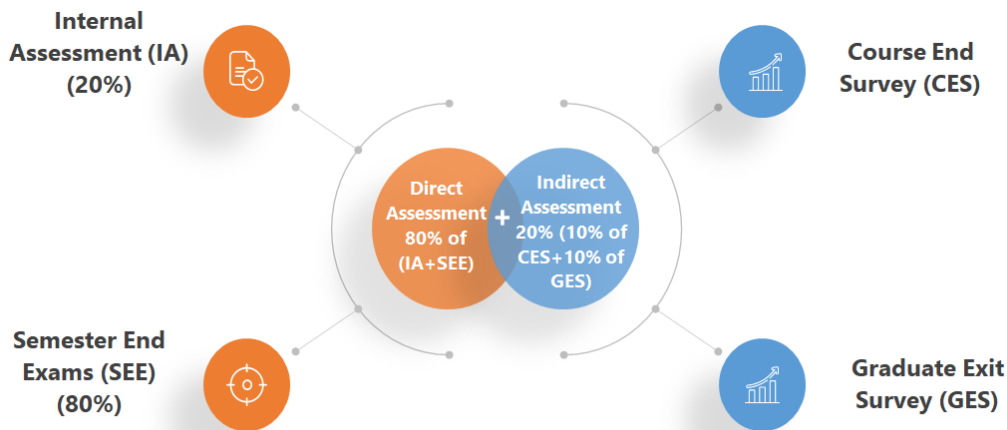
Internal Assessment (IA) (20%)

Course End Survey (CES)

Direct Assessment 80% of (IA+SEE)

+

Indirect Assessment 20% (10% of CES+10% of GES)

Semester End Exams (SEE) (80%)

Graduate Exit Survey (GES)